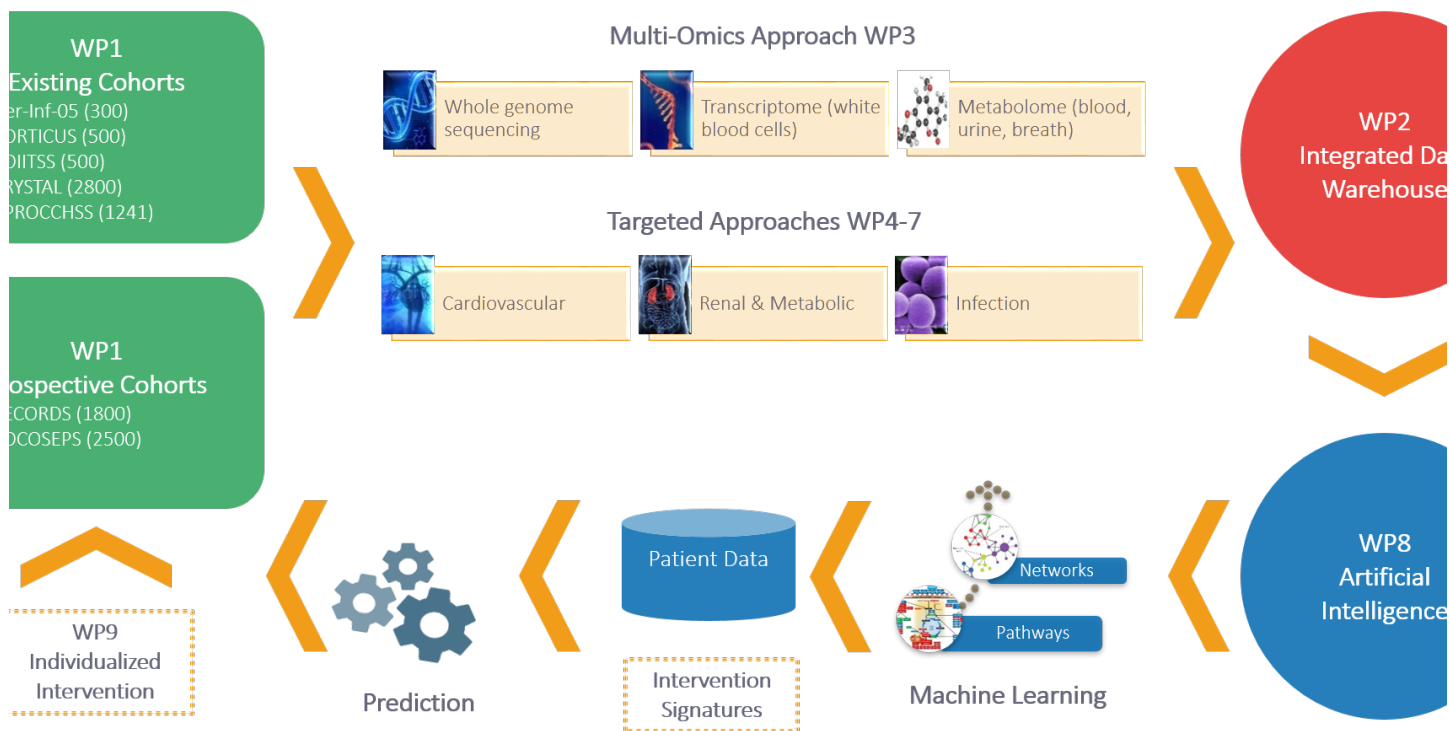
WP1
Existing Cohorts
er-Inf-05 (300)
ORTICUS (500)
DIITSS (500)
RYSTAL (2800)
PROCCHSS (1241)

WP1
ospective Cohorts
ECORDS (1800)
OCOSEPS (2500)

Multi-Omics Approach WP3

Whole genome sequencing

Transcriptome (white blood cells)

Metabolome (blood, urine, breath)

Targeted Approaches WP4-7

Cardiovascular

Renal & Metabolic

Infection

WP2
Integrated Da
Warehouse

WP8
Artificial
Intelligence

Networks

Pathways

Machine Learning

Patient Data

Intervention Signatures

Prediction

WP9
Individualized
Intervention